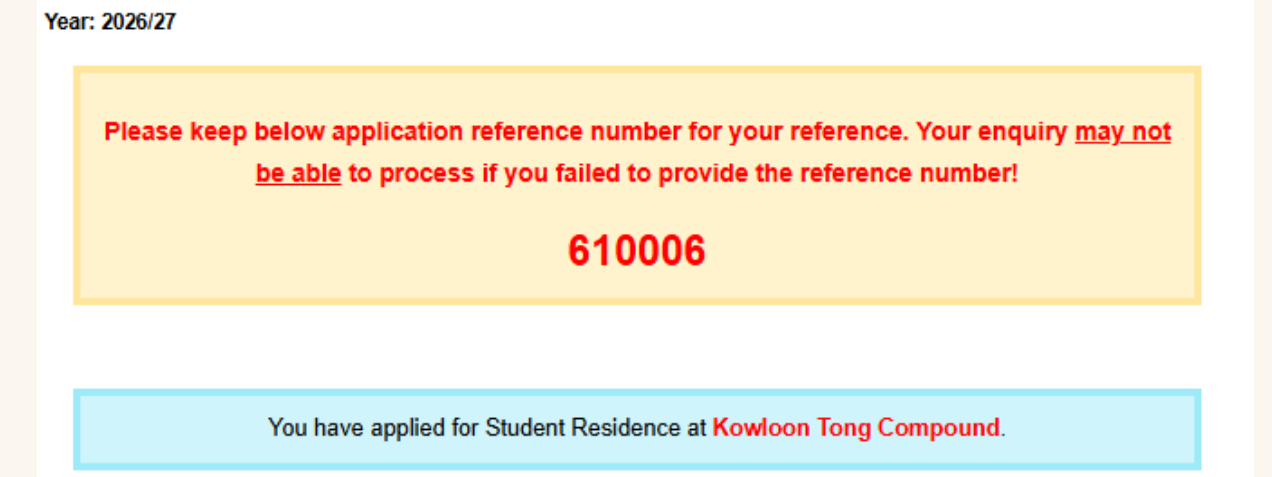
Year: 2026/27

Please keep below application reference number for your reference. Your enquiry may not be able to process if you failed to provide the reference number!

610006

You have applied for Student Residence at Kowloon Tong Compound.